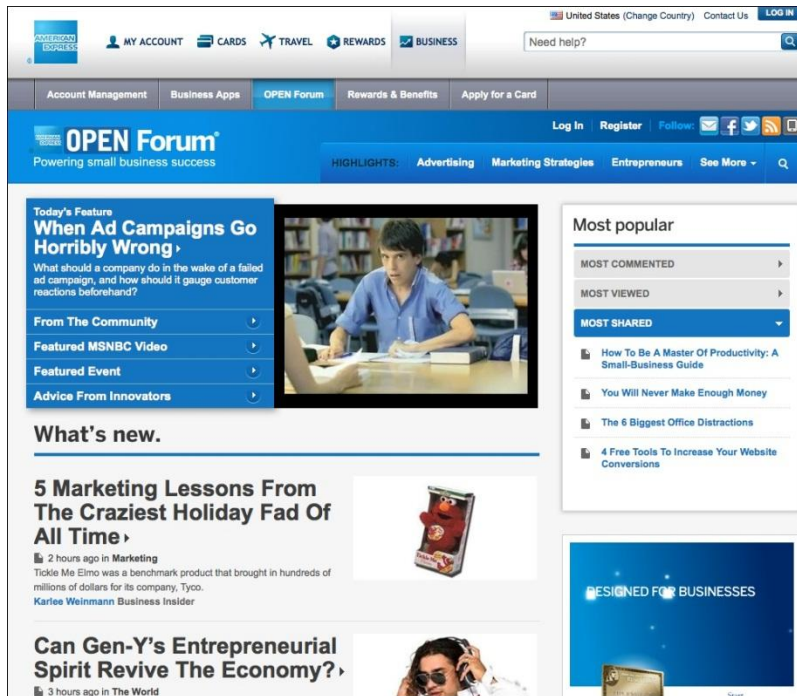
AMERICAN EXPRESS

MY ACCOUNT CARDS TRAVEL REWARDS BUSINESS

United States (Change Country) Contact Us LOG IN

Need help?

Account Management Business Apps OPEN Forum Rewards & Benefits Apply for a Card

OPEN Forum
Powering small business success

Log In Register Follow:

HIGHLIGHTS: Advertising Marketing Strategies Entrepreneurs See More

Today's Feature
When Ad Campaigns Go Horribly Wrong
What should a company do in the wake of a failed ad campaign, and how should it gauge customer reactions beforehand?

From The Community
Featured MSNBC Video
Featured Event
Advice From Innovators

Most popular

MOST COMMENTED
MOST VIEWED
MOST SHARED

How To Be A Master Of Productivity: A Small-Business Guide
You Will Never Make Enough Money
The 6 Biggest Office Distractions
4 Free Tools To Increase Your Website Conversions

What's new.

5 Marketing Lessons From The Craziest Holiday Fad Of All Time
2 hours ago in Marketing
Tickle Me Elmo was a benchmark product that brought in hundreds of millions of dollars for its company, Tyco.
Karlee Weinmann Business Insider

DESIGNED FOR BUSINESSES

Can Gen-Y's Entrepreneurial Spirit Revive The Economy?
3 hours ago in The World